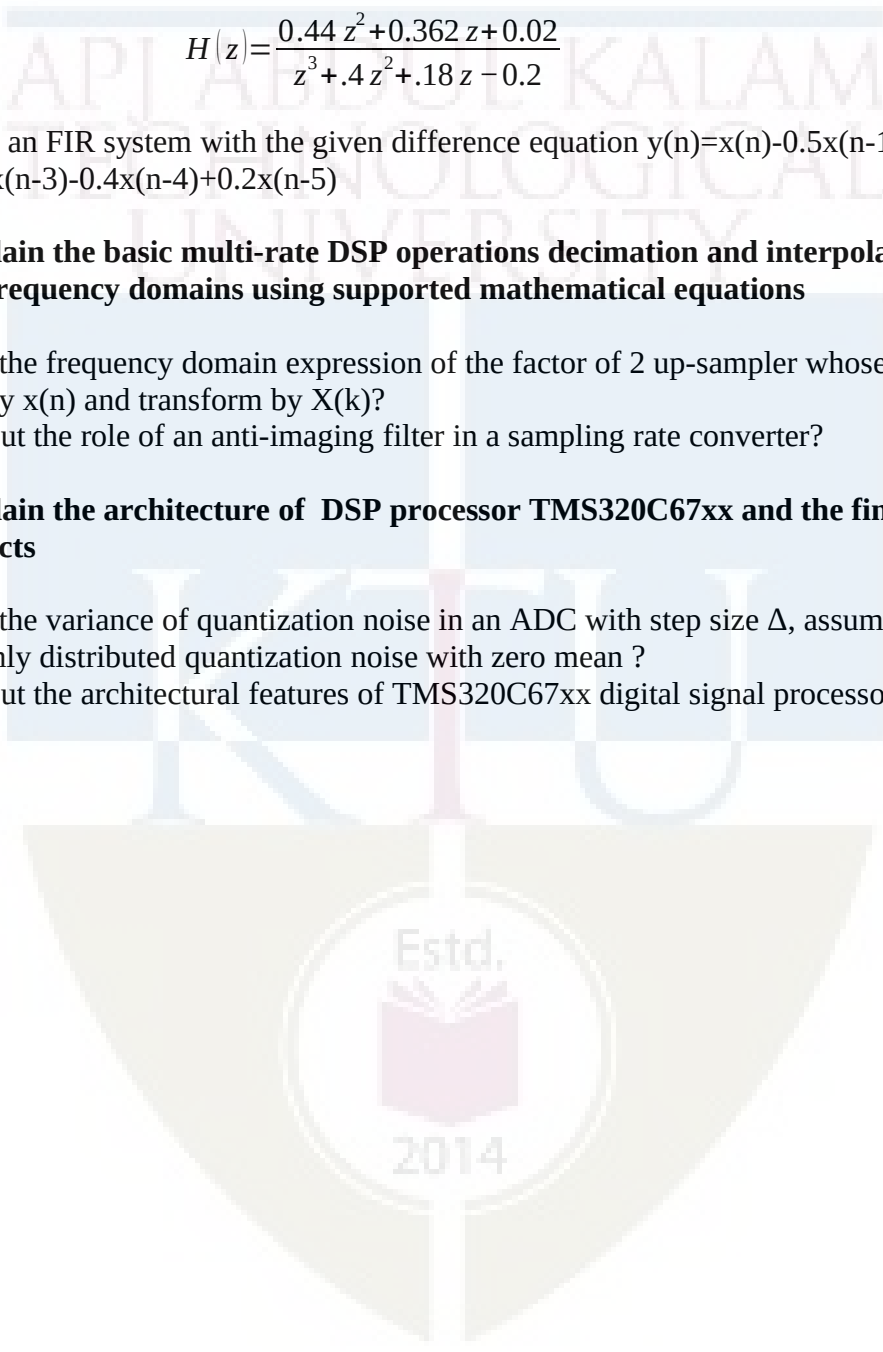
$H(z)=\frac{0.44z^2+0.362z+0.02}{z^3+.4z^2+.18z-0.2}$

an FIR system with the given difference equation y(n)=x(n)-0.5x(n-1 x(n-3)-0.4x(n-4)+0.2x(n-5)

lain the basic multi-rate DSP operations decimation and interpola requency domains using supported mathematical equations

the frequency domain expression of the factor of 2 up-sampler whose y x(n) and transform by X(k)?

ut the role of an anti-imaging filter in a sampling rate converter?

lain the architecture of DSP processor TMS320C67xx and the fin cts

the variance of quantization noise in an ADC with step size Δ, assum nly distributed quantization noise with zero mean ?

ut the architectural features of TMS320C67xx digital signal processo

APJ ABDUL KALAM TECHNOLOGICAL UNIVERSITY

KTU

Estd.

2014